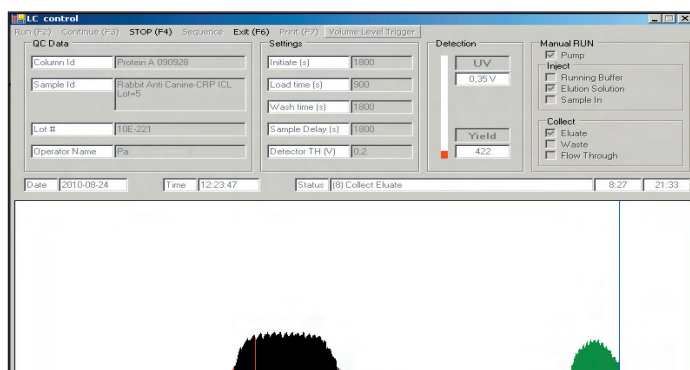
LC control

Run (F2) Continue (F3) STOP (F4) Sequence Exit (F6) Print (F7) Volume Level Trigger

QC Data

Column Id Protein A 090928

Sample Id Rabbit Anti Canine-CRP ICL Lot=5

Lot # 10E-221

Operator Name Pa

Settings

Initiate (s) 1800

Load time (s) 900

Wash time (s) 1800

Sample Delay (s) 1800

Detector TH (V) 0,2

Detection

UV

0,35 V

Yield

422

Manual RUN

Pump

Inject

Running Buffer

Elution Solution

Sample In

Collect

Eluate

Waste

Flow Through

Date 2010-08-24

Time 12:23:47

Status (8) Collect Eluate

8:27

21:33